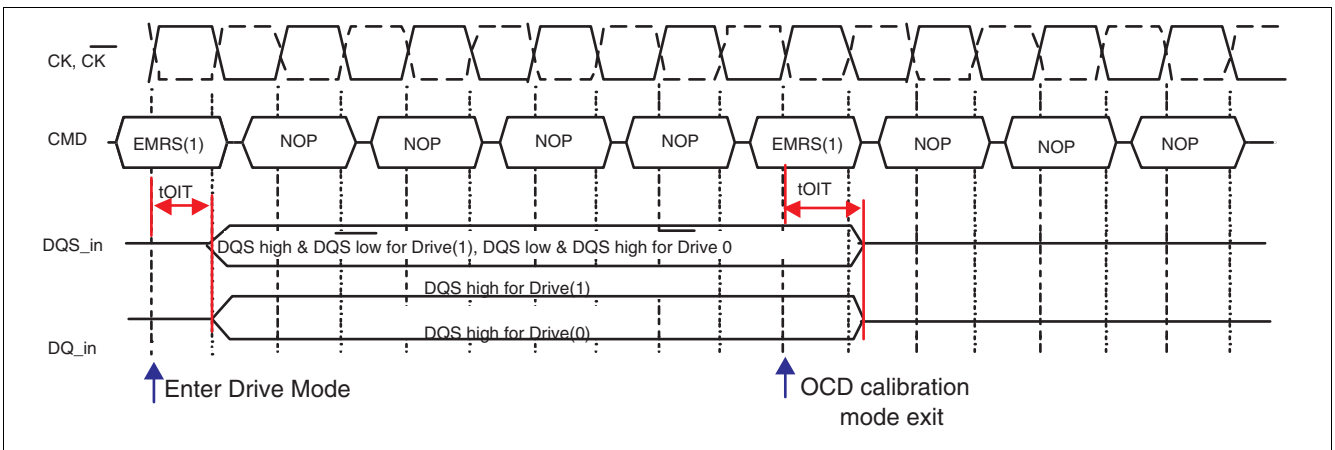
CK, $\overline{CK}$

CMD

EMRS(1)

NOP

NOP

NOP

NOP

EMRS(1)

NOP

NOP

NOP

tOIT

tOIT

DQS_in

DQS high & $\overline{DQS}$ low for Drive(1), DQS low & $\overline{DQS}$ high for Drive 0

DQS high for Drive(1)

DQS high for Drive(0)

DQ_in

Enter Drive Mode

OCD calibration mode exit